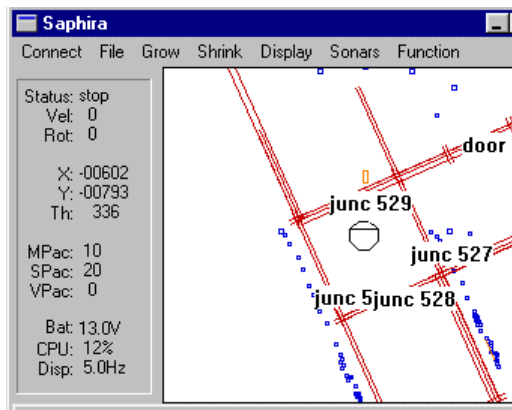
Saphira

Connect File Grow Shrink Display Sonars Function

Status: stop
Vel: 0
Rot: 0

X: -00602
Y: -00793
Th: 336

MPac: 10
SPac: 20
VPac: 0

Bat: 13.0V
CPU: 12%
Disp: 5.0Hz

door
junc 529
junc 527
junc 5junc 528